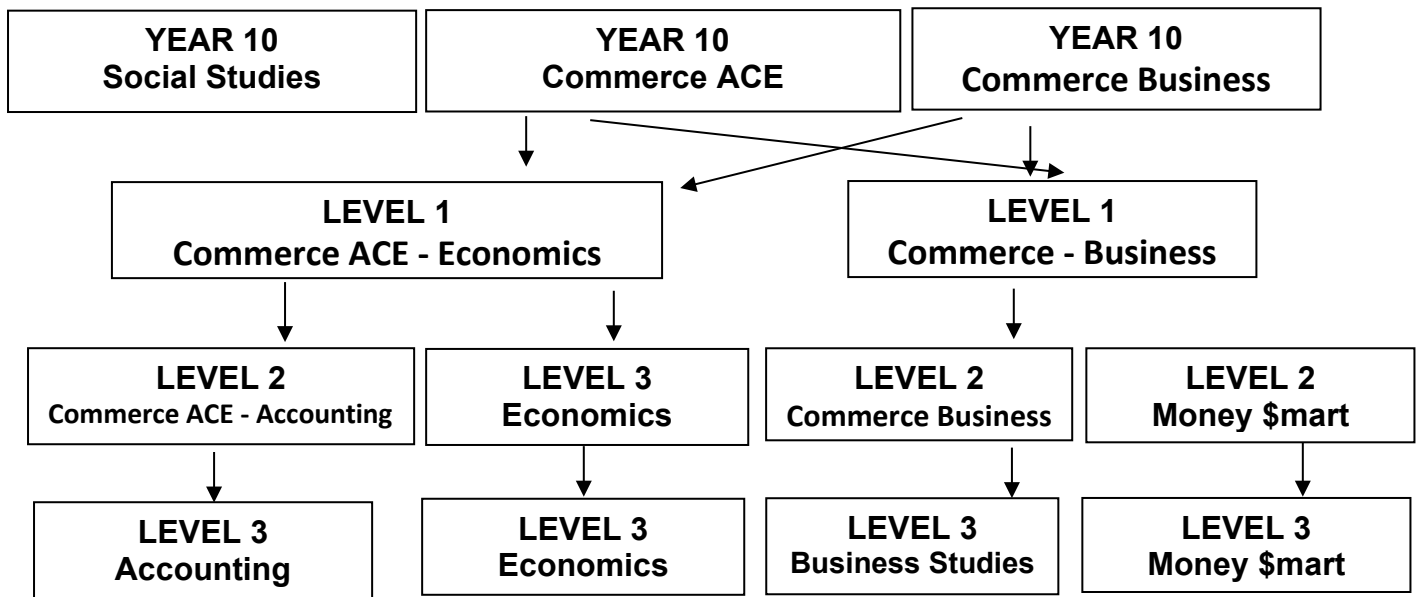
YEAR 10
Social Studies

YEAR 10
Commerce ACE

YEAR 10
Commerce Business

LEVEL 1
Commerce ACE - Economics

LEVEL 1
Commerce - Business

LEVEL 2
Commerce ACE - Accounting

LEVEL 3
Economics

LEVEL 2
Commerce Business

LEVEL 2
Money \$mart

LEVEL 3
Accounting

LEVEL 3
Economics

LEVEL 3
Business Studies

LEVEL 3
Money \$mart